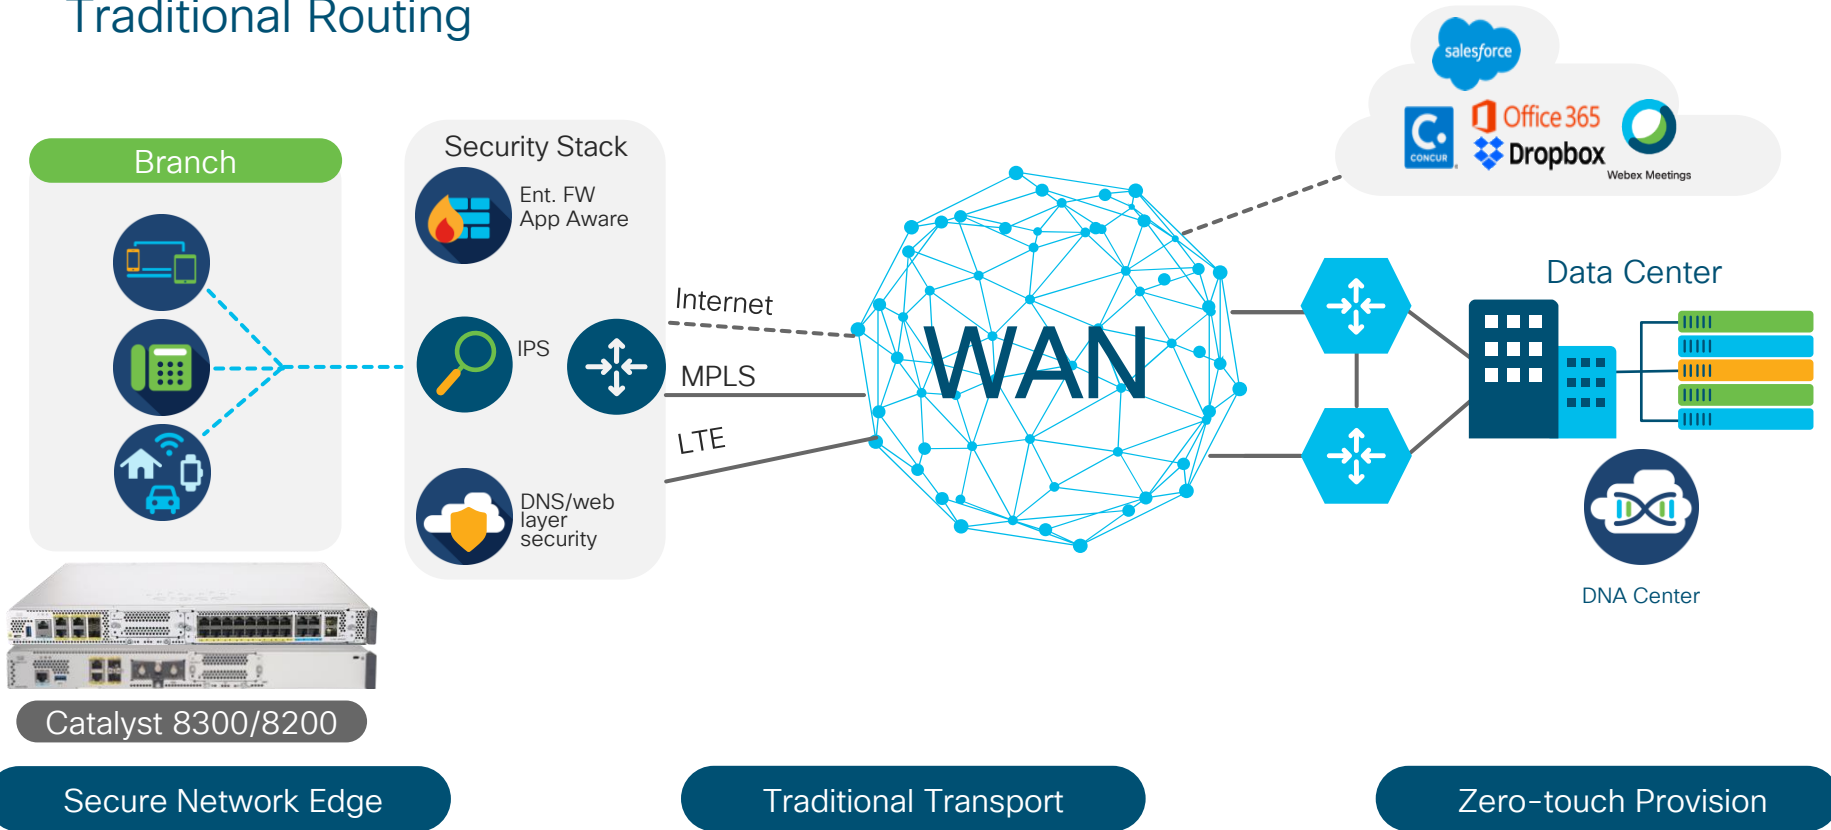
Traditional Routing

Branch

Security Stack

Ent. FW
App Aware

IPS

DNS/web layer security

Internet

MPLS

LTE

WAN

salesforce

CONCUR

Office 365

Dropbox

Webex Meetings

Data Center

DNA Center

Catalyst 8300/8200

Secure Network Edge

Traditional Transport

Zero-touch Provision